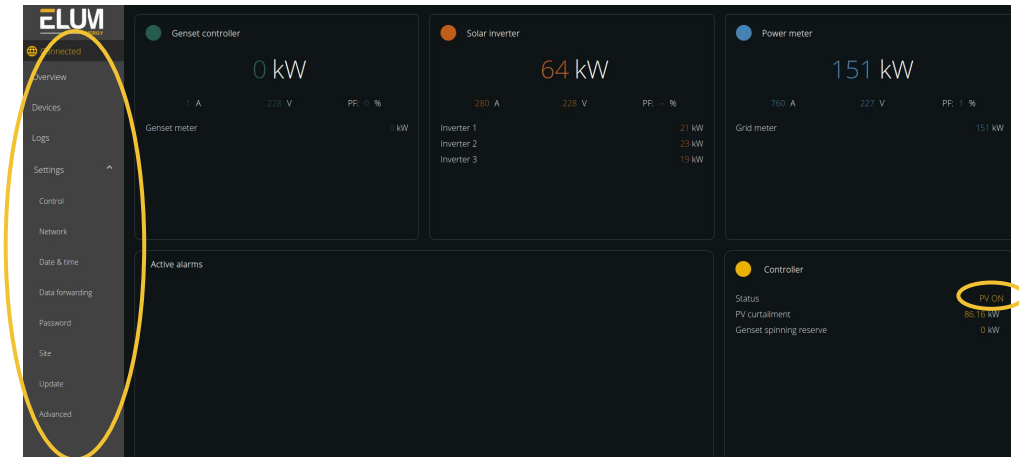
ELUM

Connected

Overview

Devices

Logs

Settings ^

Control

Network

Date & time

Data forwarding

Password

Site

Update

Advanced

Genset controller

0 kW

1 A 228 V PF: 0 %

Genset meter 0 kW

Solar inverter

64 kW

280 A 228 V PF: - %

Inverter 1 21 kW
Inverter 2 23 kW
Inverter 3 19 kW

Power meter

151 kW

760 A 227 V PF: 1 %

Grid meter 151 kW

Active alarms

Controller

Status PV ON
PV curtailment 86.16 kW
Genset spinning reserve 0 kW